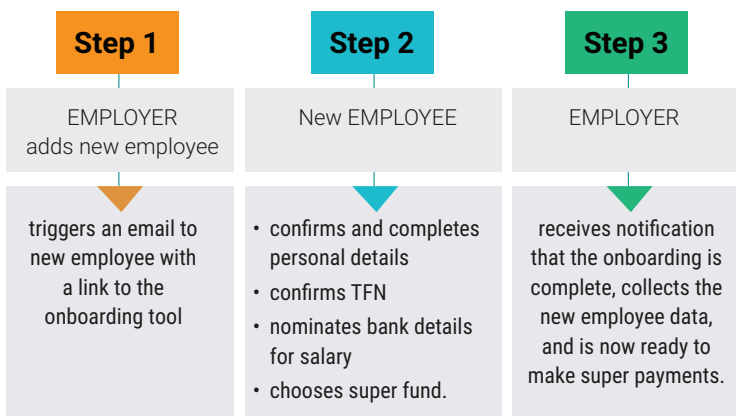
Step 1

EMPLOYER adds new employee

triggers an email to new employee with a link to the onboarding tool

Step 2

New EMPLOYEE

• confirms and completes personal details
• confirms TFN
• nominates bank details for salary
• chooses super fund.

Step 3

EMPLOYER

receives notification that the onboarding is complete, collects the new employee data, and is now ready to make super payments.